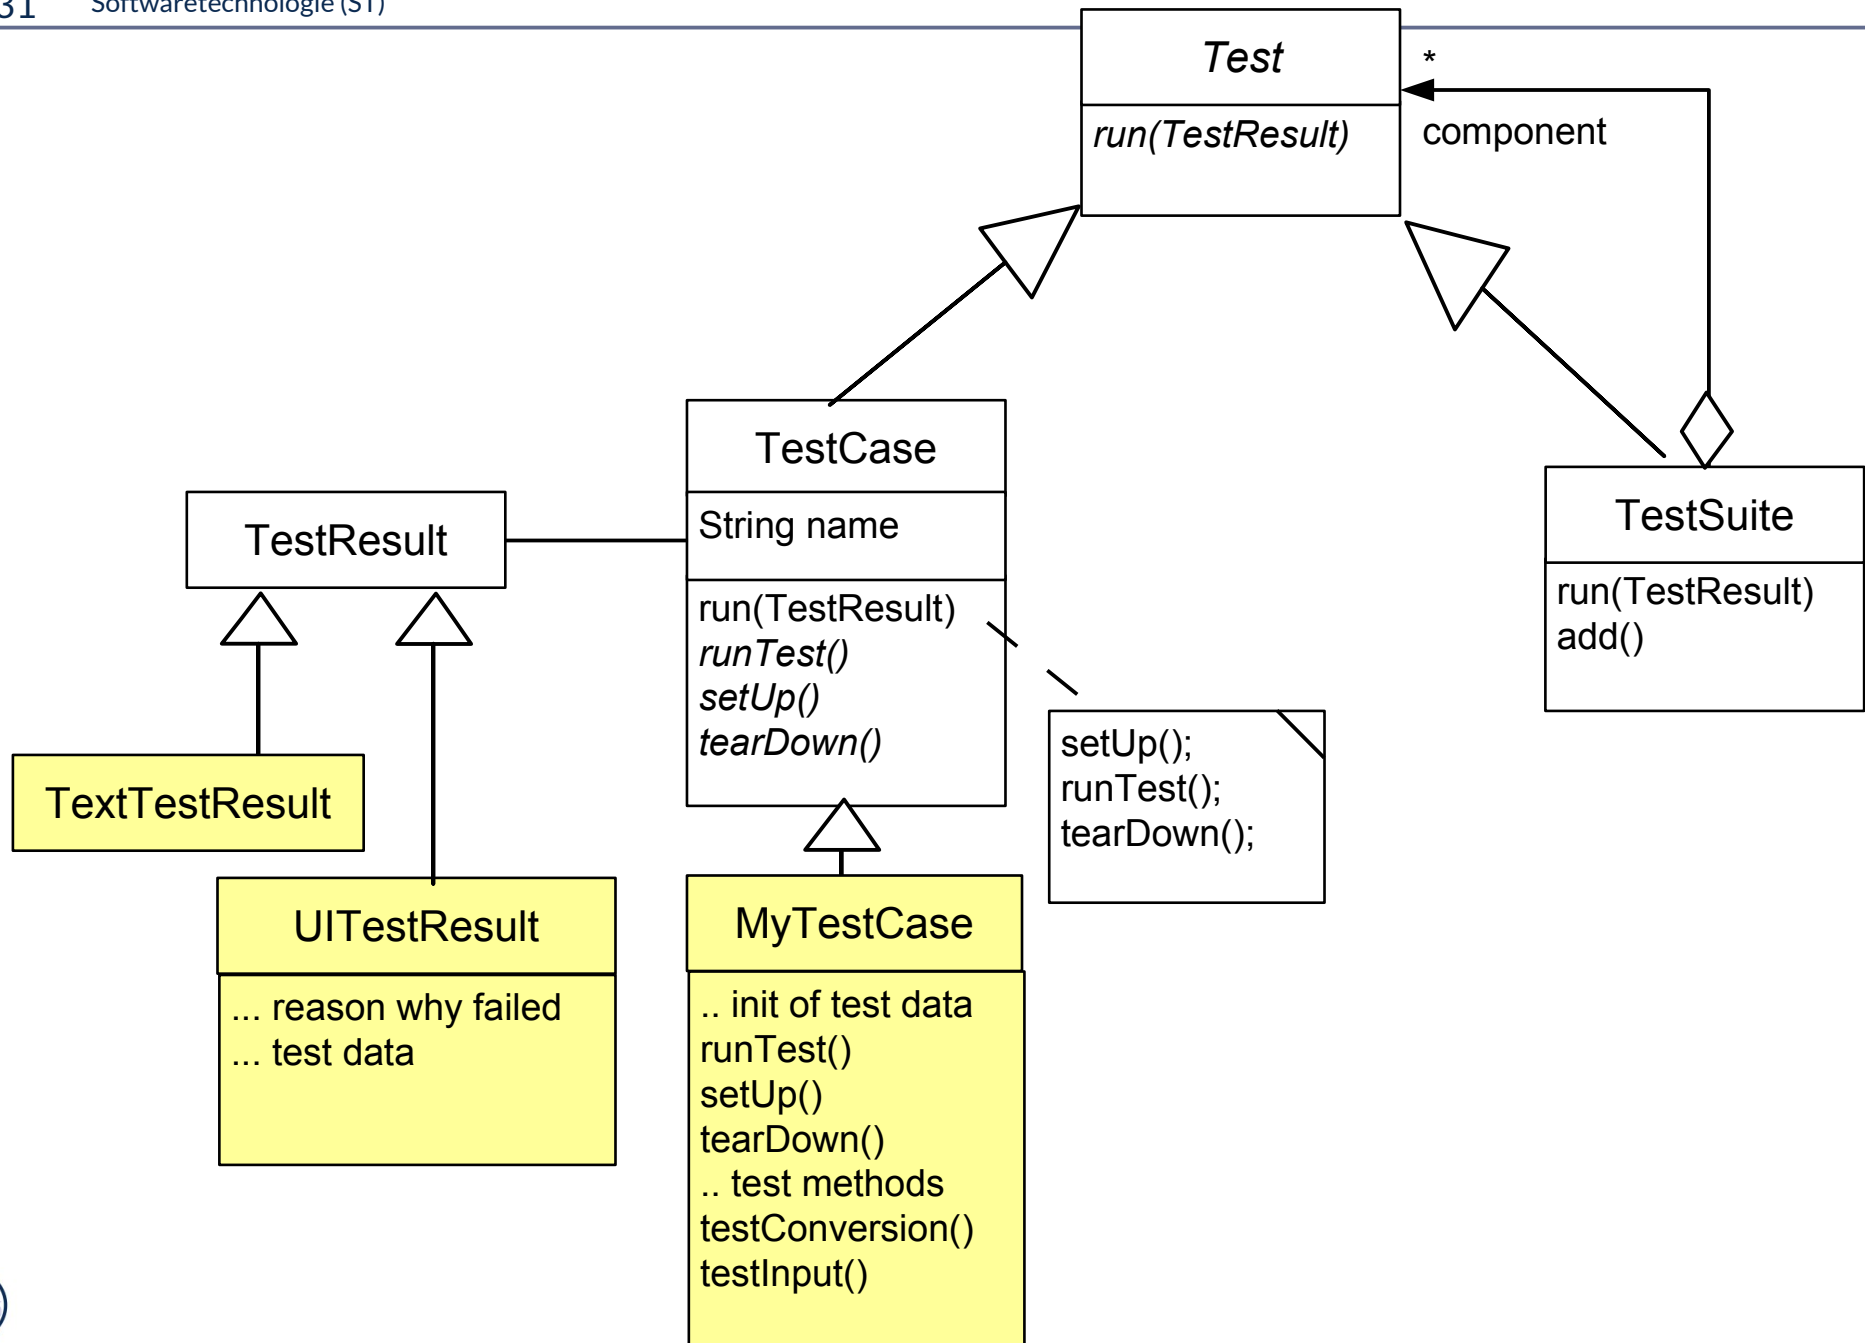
31 Softwaretechnologie (ST)

Test
run(TestResult)

*
component

TestCase
String name
run(TestResult)
runTest()
setUp()
tearDown()

TestSuite
run(TestResult)
add()

TestResult

TextTestResult

UITestResult
... reason why failed
... test data

MyTestCase
.. init of test data
runTest()
setUp()
tearDown()
.. test methods
testConversion()
testInput()

setUp();
runTest();
tearDown();